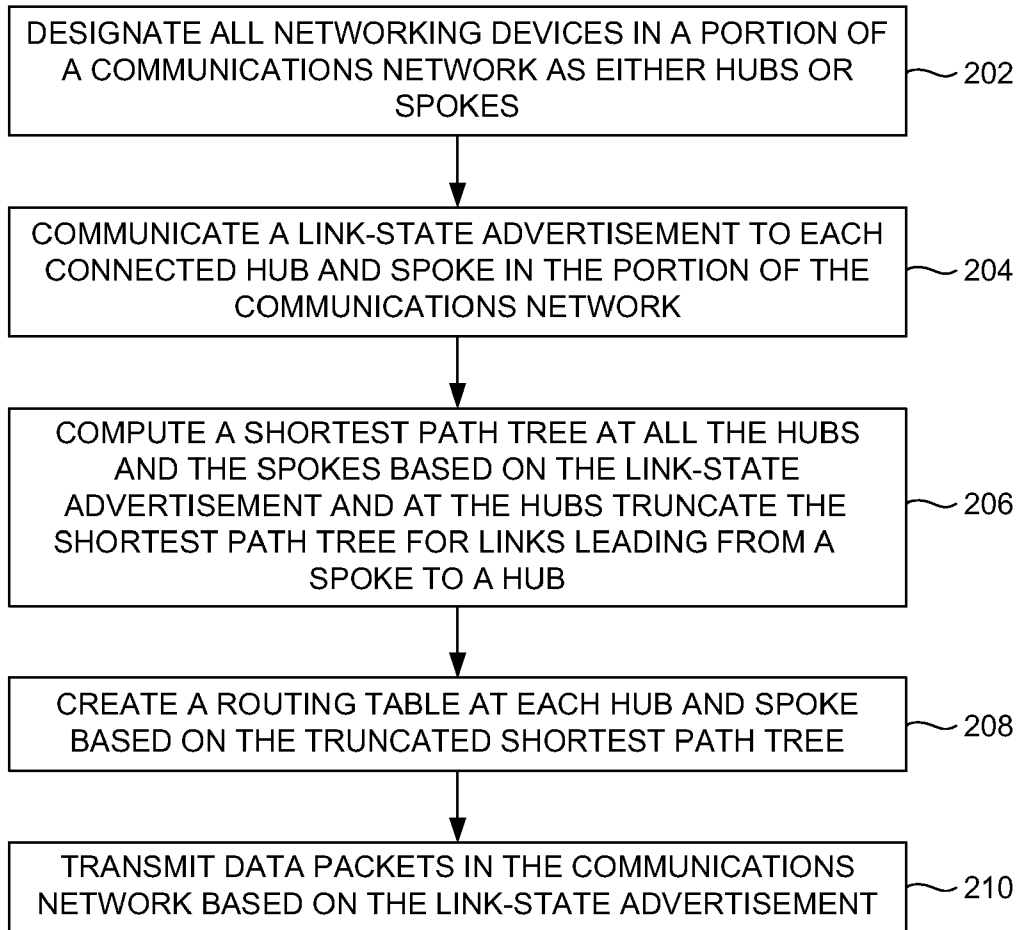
DESIGNATE ALL NETWORKING DEVICES IN A PORTION OF A COMMUNICATIONS NETWORK AS EITHER HUBS OR SPOKES

202

COMMUNICATE A LINK-STATE ADVERTISEMENT TO EACH CONNECTED HUB AND SPOKE IN THE PORTION OF THE COMMUNICATIONS NETWORK

204

COMPUTE A SHORTEST PATH TREE AT ALL THE HUBS AND THE SPOKES BASED ON THE LINK-STATE ADVERTISEMENT AND AT THE HUBS TRUNCATE THE SHORTEST PATH TREE FOR LINKS LEADING FROM A SPOKE TO A HUB

206

CREATE A ROUTING TABLE AT EACH HUB AND SPOKE BASED ON THE TRUNCATED SHORTEST PATH TREE

208

TRANSMIT DATA PACKETS IN THE COMMUNICATIONS NETWORK BASED ON THE LINK-STATE ADVERTISEMENT

210